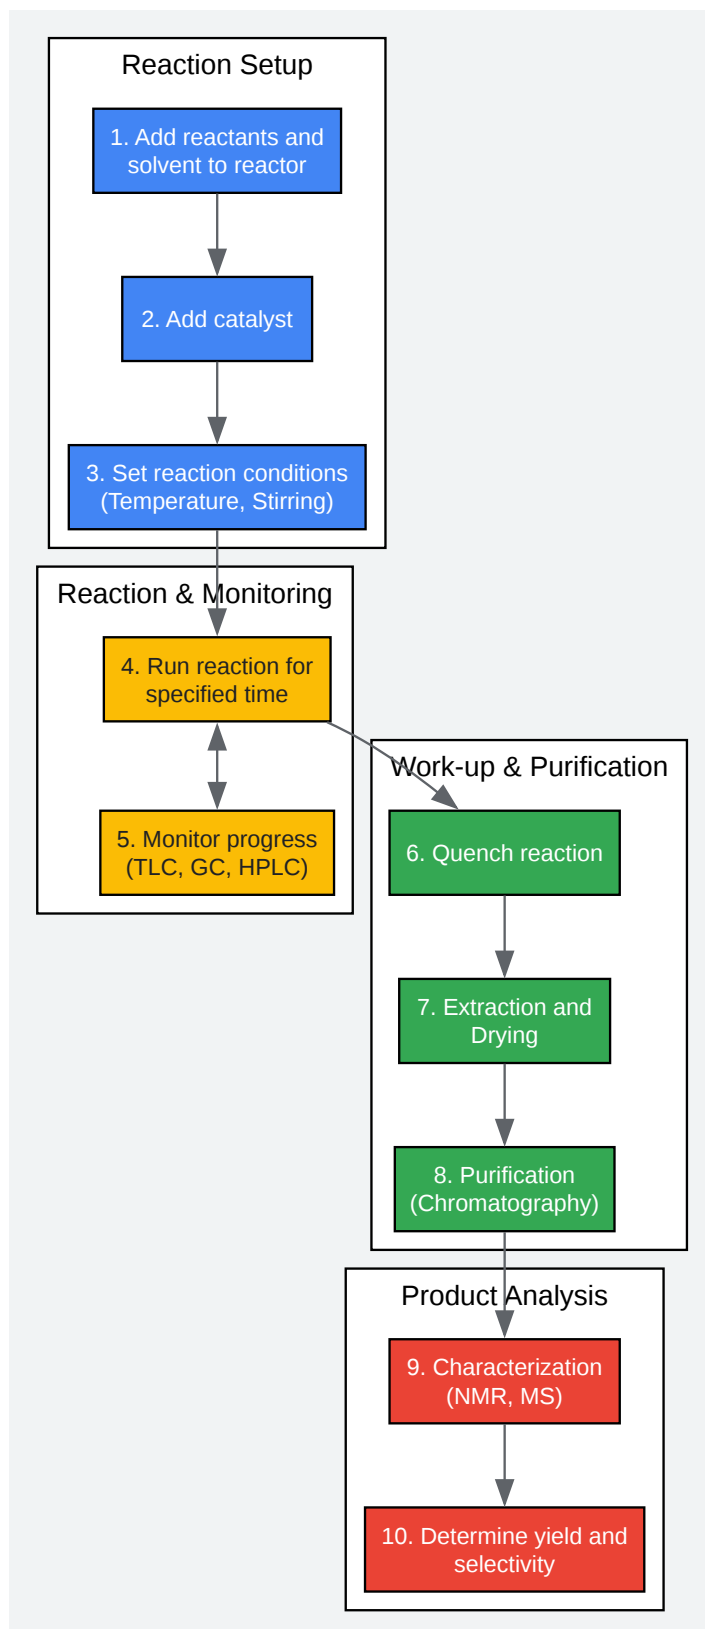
Reaction Setup

1. Add reactants and solvent to reactor

2. Add catalyst

3. Set reaction conditions (Temperature, Stirring)

Reaction & Monitoring

4. Run reaction for specified time

5. Monitor progress (TLC, GC, HPLC)

Work-up & Purification

6. Quench reaction

7. Extraction and Drying

8. Purification (Chromatography)

Product Analysis

9. Characterization (NMR, MS)

10. Determine yield and selectivity